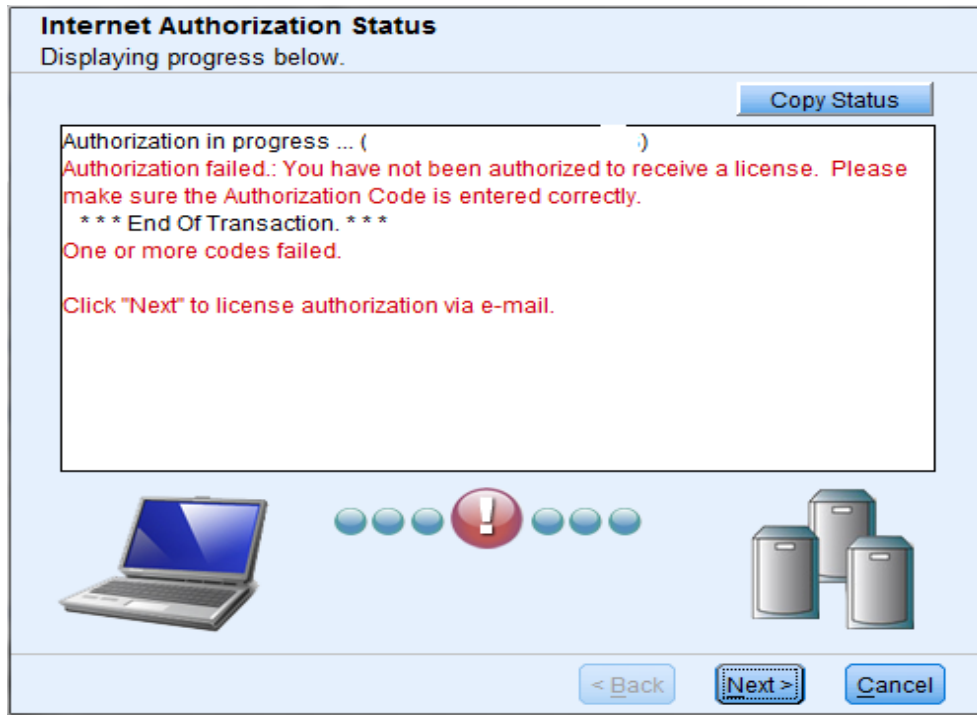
Internet Authorization Status
Displaying progress below.

Copy Status

Authorization in progress ... ( )
Authorization failed.: You have not been authorized to receive a license. Please make sure the Authorization Code is entered correctly.
* * * End Of Transaction. * * *
One or more codes failed.

Click "Next" to license authorization via e-mail.

!

< Back Next > Cancel